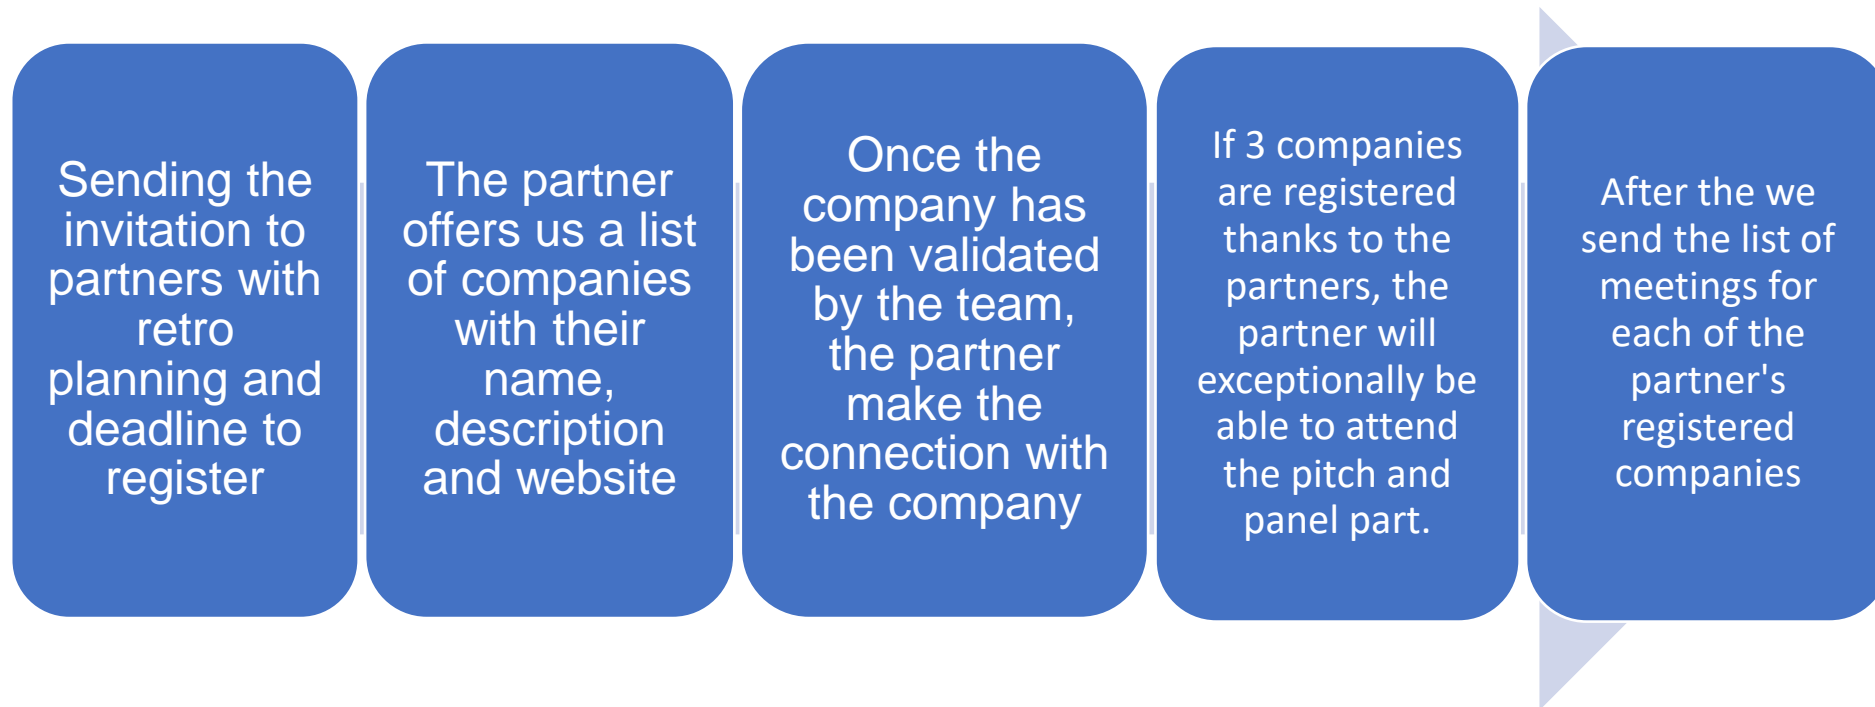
Sending the invitation to partners with retro planning and deadline to register

The partner offers us a list of companies with their name, description and website

Once the company has been validated by the team, the partner make the connection with the company

If 3 companies are registered thanks to the partners, the partner will exceptionally be able to attend the pitch and panel part.

After the we send the list of meetings for each of the partner's registered companies